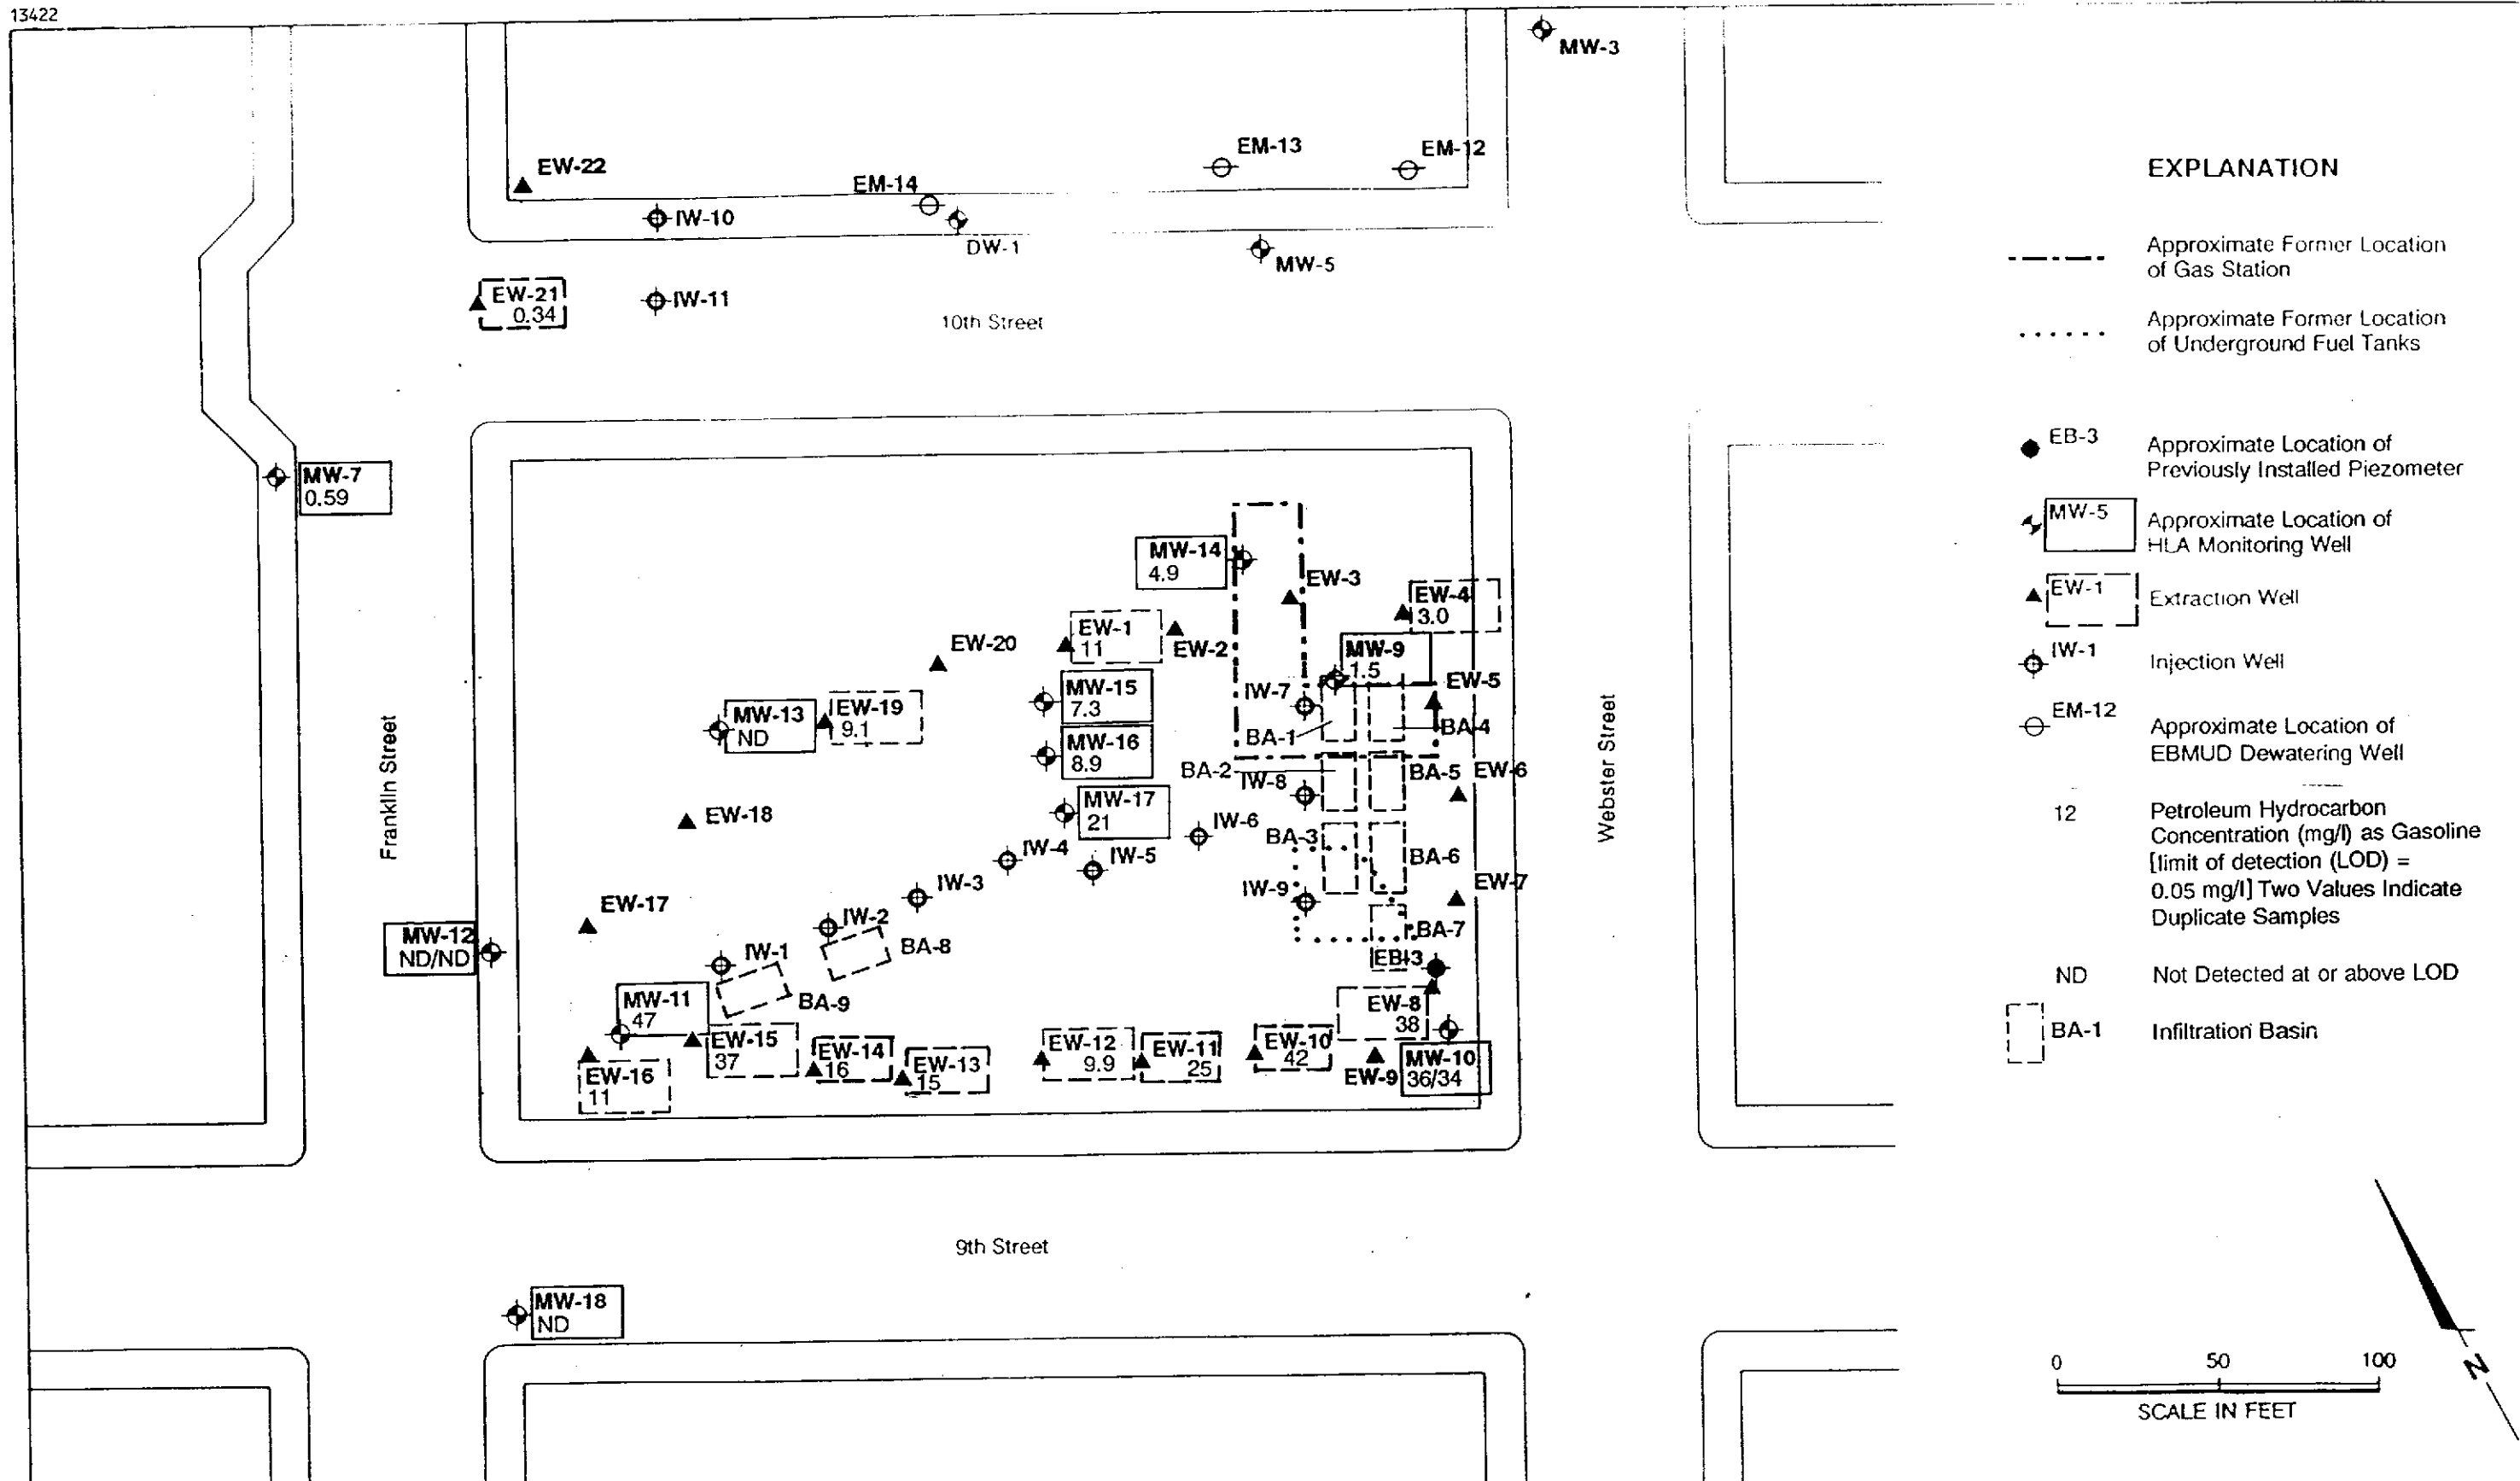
13422

MW-3

EM-13
EM-12
EW-22
EM-14
IW-10
DW-1
MW-5
EW-21
0.34
IW-11
10th Street

MW-7
0.59

MW-14
4.9
EW-3
EW-4
3.0
EW-20
EW-1
11
EW-2
MW-9
1.5
EW-5
MW-15
7.3
IW-7
MW-13
ND
EW-19
9.1
BA-1
BA-4
MW-16
8.9
BA-2
IW-8
BA-5
EW-6
MW-17
21
EW-18
IW-6
BA-3
BA-6
IW-4
IW-5
EW-7
IW-3
IW-9
EW-17
IW-2
BA-8
BA-7
MW-12
ND/ND
IW-1
EB-3
BA-9
MW-11
47
EW-8
38
EW-15
37
EW-14
16
EW-13
15
EW-12
9.9
EW-11
25
EW-10
42
MW-10
36/34
EW-9
EW-16
11

Franklin Street
Webster Street

9th Street

MW-18
ND

EXPLANATION

Approximate Former Location of Gas Station

Approximate Former Location of Underground Fuel Tanks

EB-3 Approximate Location of Previously Installed Piezometer

MW-5 Approximate Location of HLA Monitoring Well

EW-1 Extraction Well

IW-1 Injection Well

EM-12 Approximate Location of EBMUD Dewatering Well

12 Petroleum Hydrocarbon Concentration (mg/l) as Gasoline [limit of detection (LOD) = 0.05 mg/l] Two Values Indicate Duplicate Samples

ND Not Detected at or above LOD

BA-1 Infiltration Basin

0 50 100
SCALE IN FEET

N